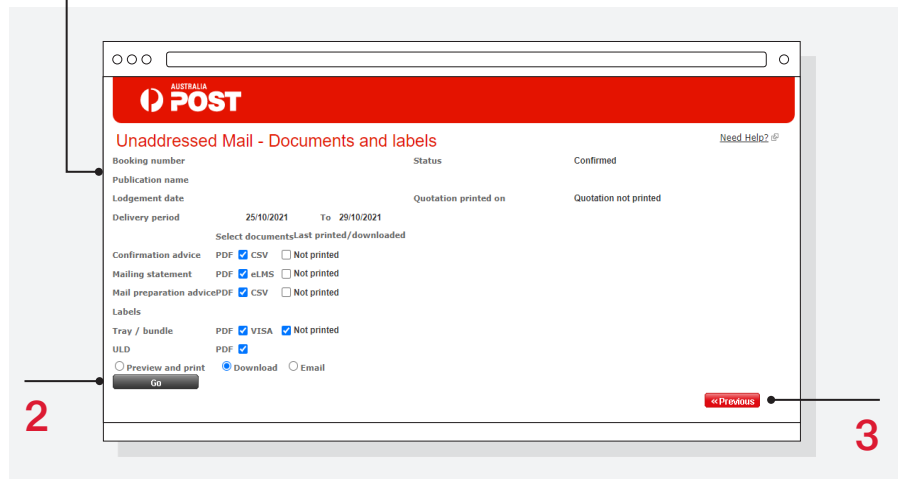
AUSTRALIA POST

Unaddressed Mail - Documents and labels

Need Help?

Booking number

Status Confirmed

Publication name

Lodgement date

Quotation printed on Quotation not printed

Delivery period 25/10/2021 To 29/10/2021

Select documents Last printed/downloaded

Confirmation advice PDF CSV Not printed

Mailing statement PDF eLMS Not printed

Mail preparation advice PDF CSV Not printed

Labels

Tray / bundle PDF VISA Not printed

ULD PDF

Preview and print Download Email

Go

« Previous

2

3